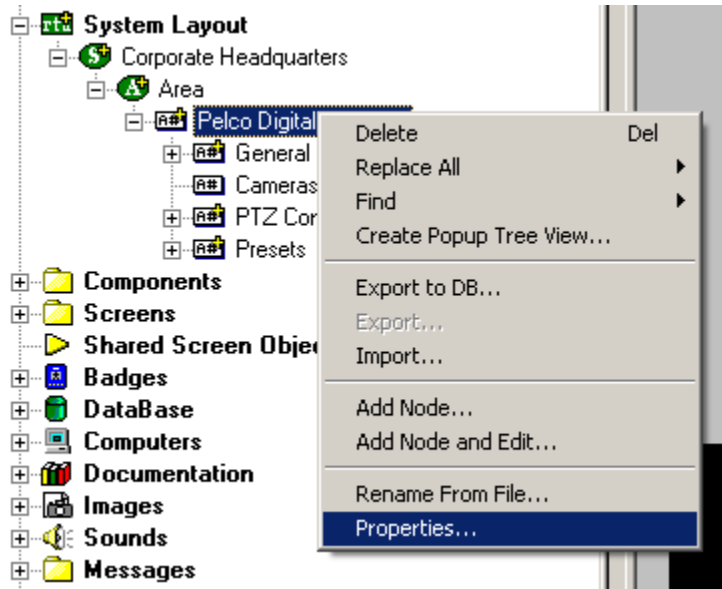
System Layout
Corporate Headquarters
Area
Pelco Digital
General
Cameras
PTZ Cor
Presets
Components
Screens
Shared Screen Objec
Badges
DataBase
Computers
Documentation
Images
Sounds
Messages

Delete Del
Replace All
Find
Create Popup Tree View...
Export to DB...
Export...
Import...
Add Node...
Add Node and Edit...
Rename From File...
Properties...